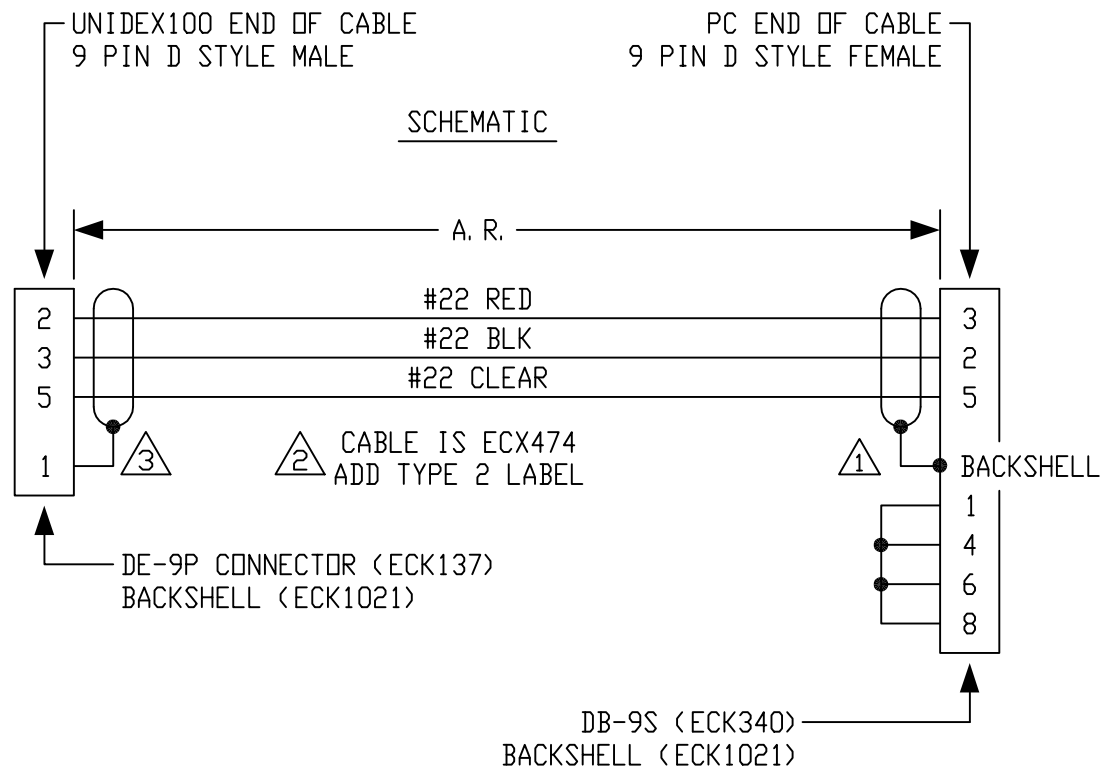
UNIDEX100 END OF CABLE
9 PIN D STYLE MALE

PC END OF CABLE
9 PIN D STYLE FEMALE

SCHEMATIC

A. R.

2
3
5
1

#22 RED
#22 BLK
#22 CLEAR

3
2
5
BACKSHELL
1
4
6
8

3

2 CABLE IS ECX474
ADD TYPE 2 LABEL

1

DE-9P CONNECTOR (ECK137)
BACKSHELL (ECK1021)

DB-9S (ECK340)
BACKSHELL (ECK1021)